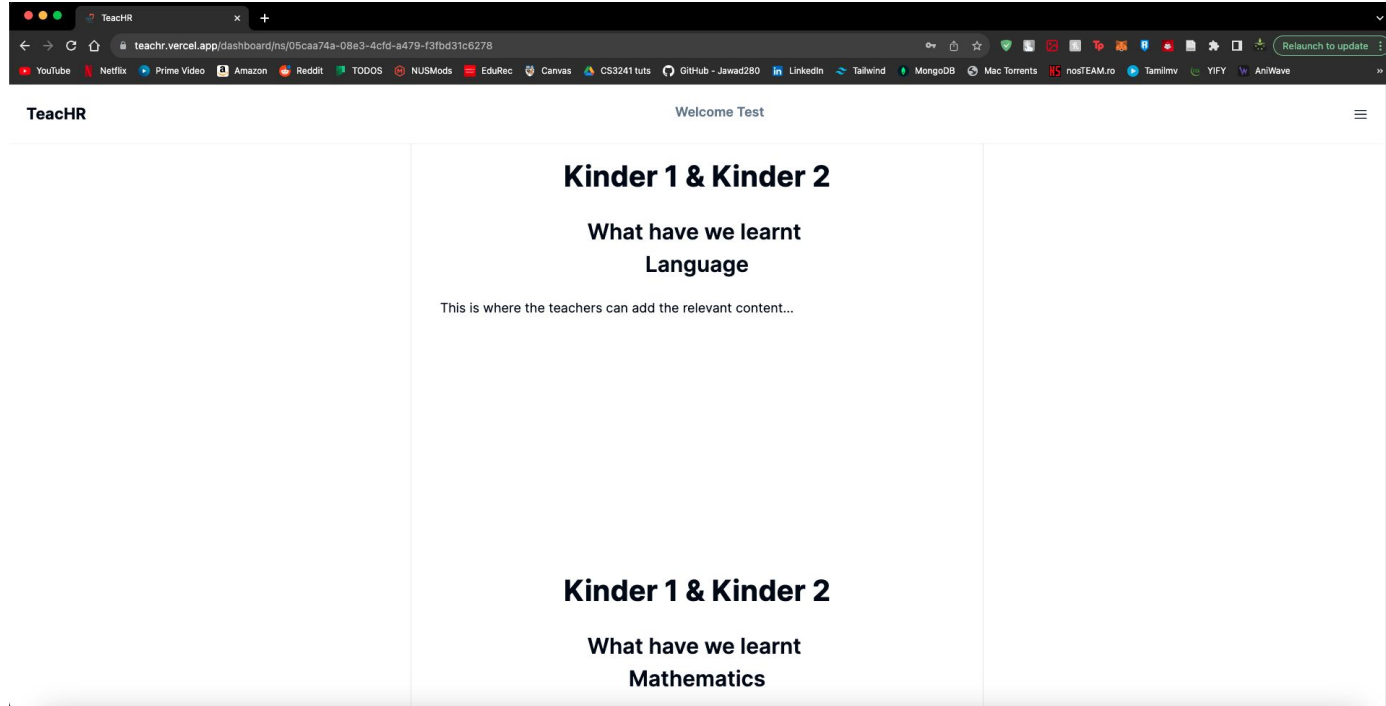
TeacHR

teachr.vercel.app/dashboard/ns/05caa74a-08e3-4cfd-a479-f3fbd31c6278

Relaunch to update

YouTube Netflix Prime Video Amazon Reddit TODOS NUSMods EduRec Canvas CS3241 tuts GitHub - Jawad280 LinkedIn Tailwind MongoDB Mac Torrents nosTEAM.ro Tamilmv YIFY AniWave

TeacHR

Welcome Test

Kinder 1 & Kinder 2

What have we learnt
Language

This is where the teachers can add the relevant content...

Kinder 1 & Kinder 2

What have we learnt
Mathematics